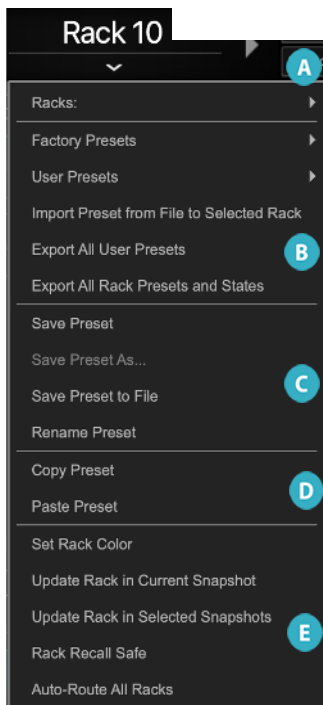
Rack 10

A

Racks:

Factory Presets

User Presets

Import Preset from File to Selected Rack

Export All User Presets

B

Export All Rack Presets and States

Save Preset

Save Preset As...

C

Save Preset to File

Rename Preset

Copy Preset

D

Paste Preset

Set Rack Color

Update Rack in Current Snapshot

Update Rack in Selected Snapshots

E

Rack Recall Safe

Auto-Route All Racks